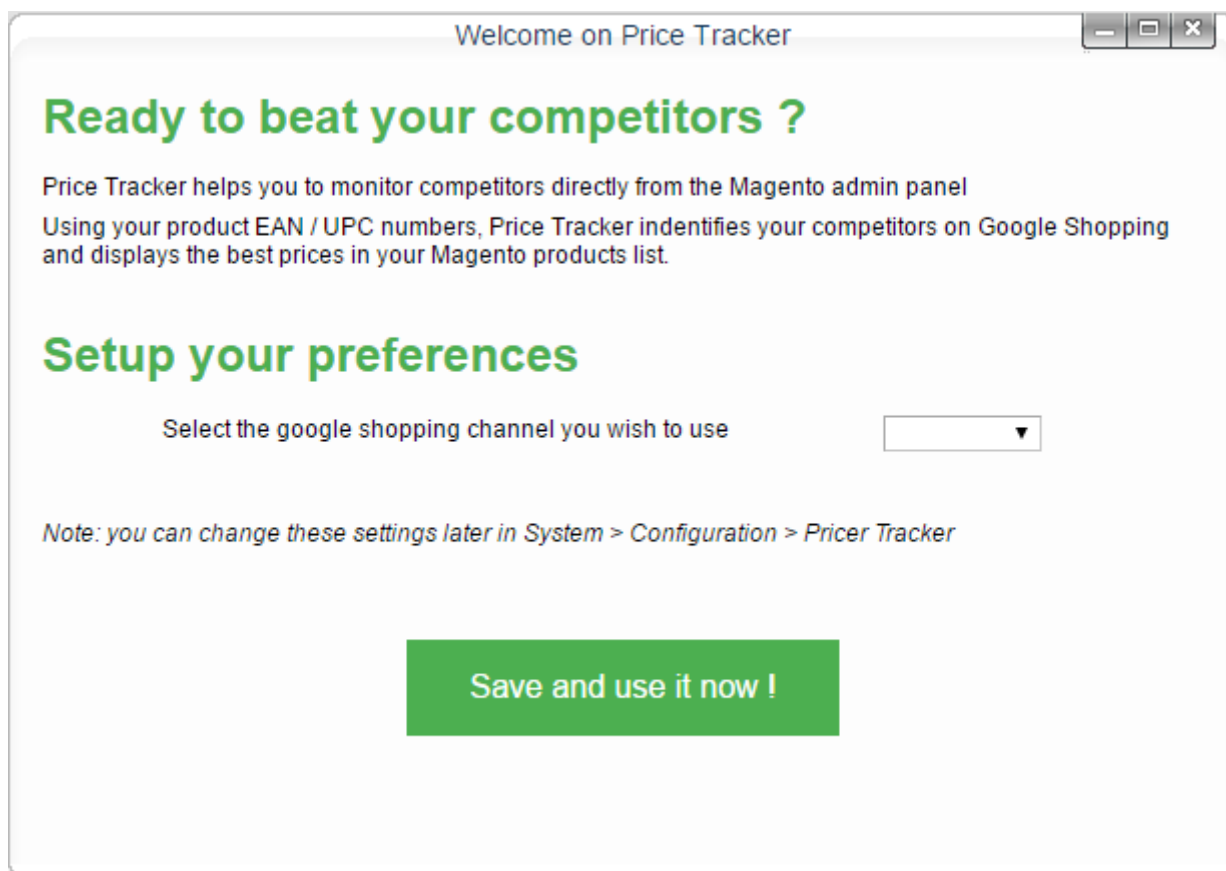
Welcome on Price Tracker

Ready to beat your competitors ?

Price Tracker helps you to monitor competitors directly from the Magento admin panel

Using your product EAN / UPC numbers, Price Tracker indentifies your competitors on Google Shopping and displays the best prices in your Magento products list.

Setup your preferences

Select the google shopping channel you wish to use

Note: you can change these settings later in System > Configuration > Pricer Tracker

Save and use it now !